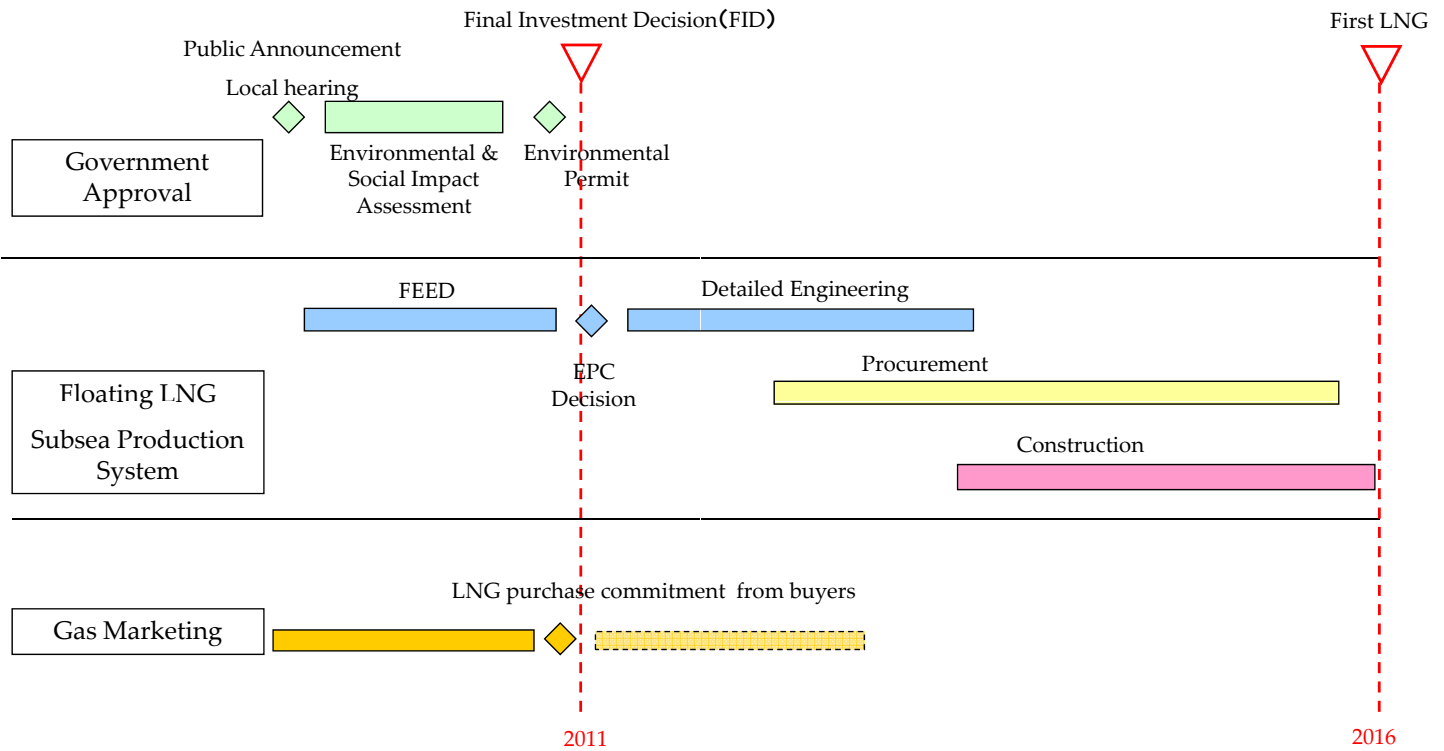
Final Investment Decision（FID）

First LNG

Public Announcement

Local hearing

Government Approval

Environmental & Social Impact Assessment

Environmental Permit

FEED

Detailed Engineering

EPC Decision

Procurement

Floating LNG

Subsea Production System

Construction

LNG purchase commitment from buyers

Gas Marketing

2011

2016